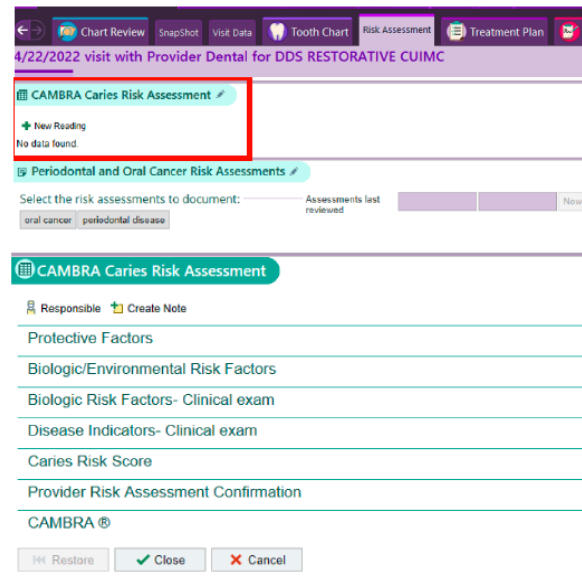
Chart Review SnapShot Visit Data Tooth Chart Risk Assessment Treatment Plan

4/22/2022 visit with Provider Dental for DDS RESTORATIVE CUIMC

CAMBRA Caries Risk Assessment

New Reading
No data found.

Periodontal and Oral Cancer Risk Assessments

Select the risk assessments to document:
oral cancer periodontal disease

Assessments last reviewed

Now

CAMBRA Caries Risk Assessment

Responsible Create Note

Protective Factors

Biologic/Environmental Risk Factors

Biologic Risk Factors- Clinical exam

Disease Indicators- Clinical exam

Caries Risk Score

Provider Risk Assessment Confirmation

CAMBRA ®

Restore Close Cancel